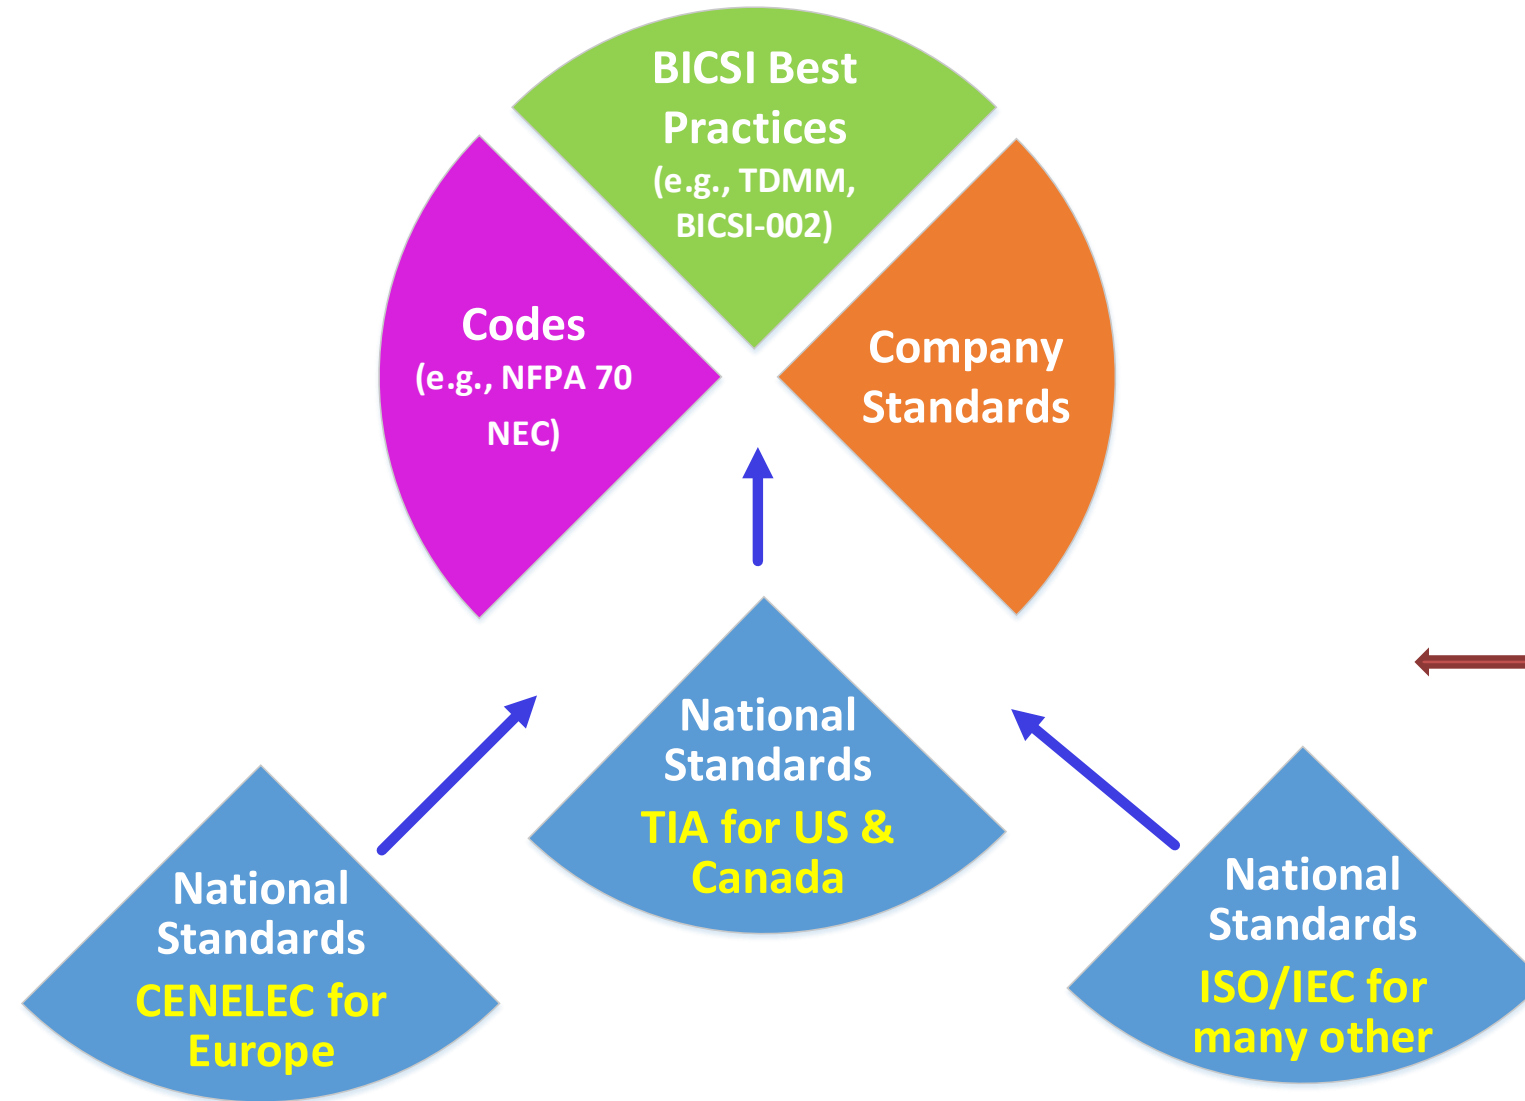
BICSI Best Practices (e.g., TDMM, BICSI-002)

Codes (e.g., NFPA 70 NEC)

Company Standards

National Standards TIA for US & Canada

National Standards CENELEC for Europe

National Standards ISO/IEC for many other